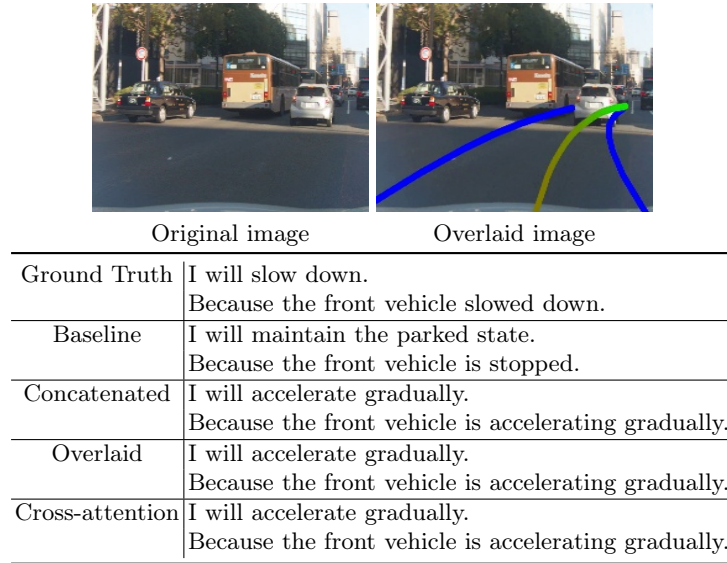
Original image

Overlaid image

| | |
|---|---|
| Ground Truth | I will slow down. Because the front vehicle slowed down. |
| Baseline | I will maintain the parked state. Because the front vehicle is stopped. |
| Concatenated | I will accelerate gradually. Because the front vehicle is accelerating gradually. |
| Overlaid | I will accelerate gradually. Because the front vehicle is accelerating gradually. |
| Cross-attention | I will accelerate gradually. Because the front vehicle is accelerating gradually. |